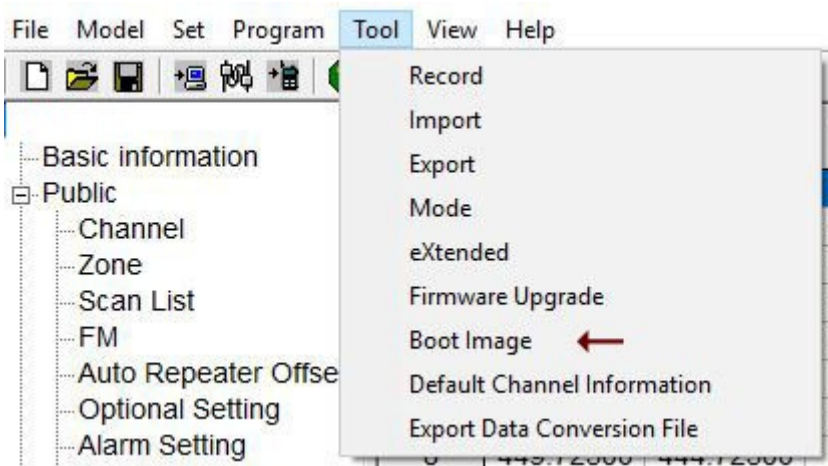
File Model Set Program Tool View Help

Basic information
Public
Channel
Zone
Scan List
FM
Auto Repeater Offse
Optional Setting
Alarm Setting

Record
Import
Export
Mode
eXtended
Firmware Upgrade
Boot Image
Default Channel Information
Export Data Conversion File

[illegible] 449.72500 444.72500